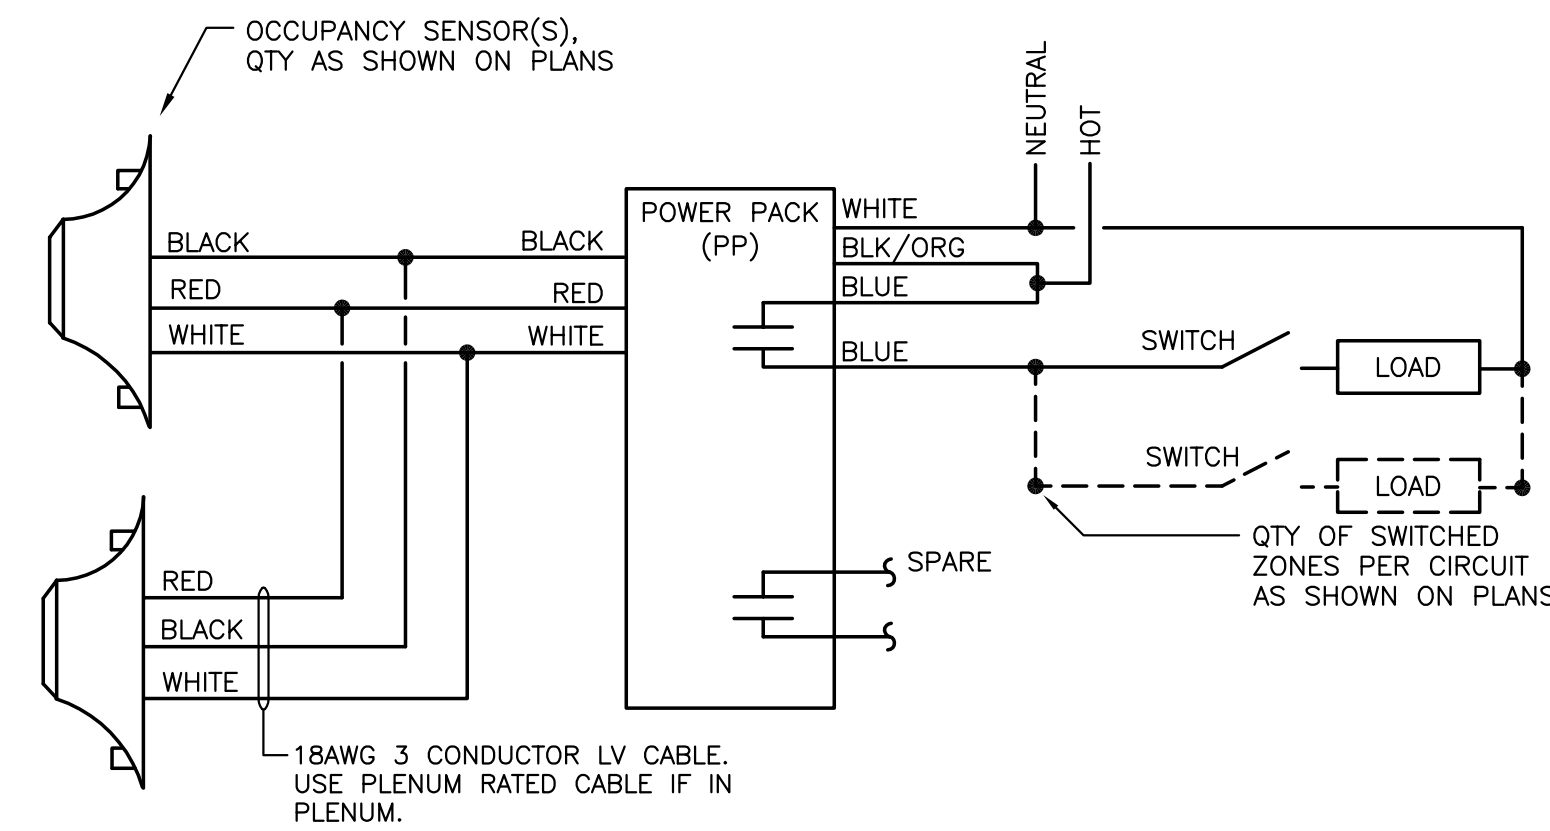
OCCUPANCY SENSOR(S), QTY AS SHOWN ON PLANS

NEUTRAL

HOT

BLACK

RED

WHITE

BLACK

RED

WHITE

POWER PACK (PP)

WHITE

BLK/ORG

BLUE

BLUE

SWITCH

LOAD

SWITCH

LOAD

QTY OF SWITCHED ZONES PER CIRCUIT AS SHOWN ON PLANS

SPARE

RED

BLACK

WHITE

18AWG 3 CONDUCTOR LV CABLE. USE PLENUM RATED CABLE IF IN PLENUM.